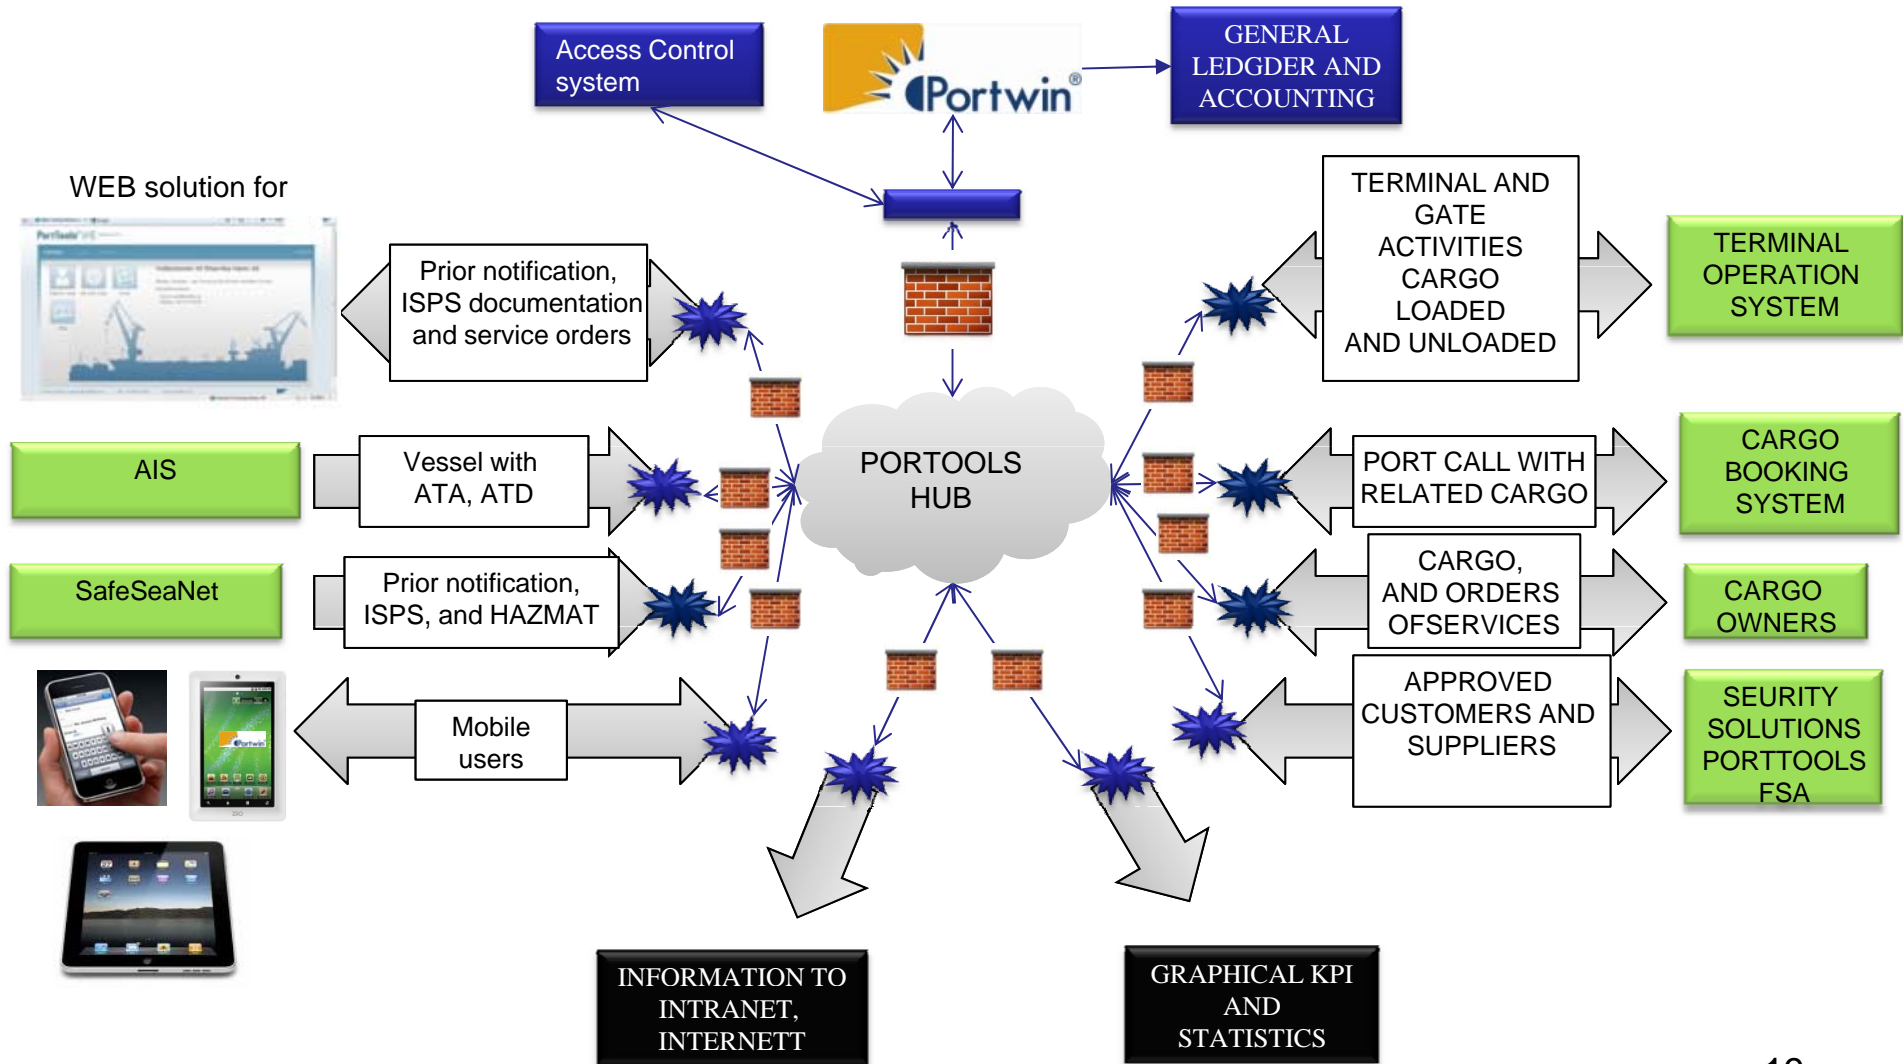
Access Control system

Portwin®

GENERAL LEDGDER AND ACCOUNTING

WEB solution for

Prior notification, ISPS documentation and service orders

TERMINAL AND GATE ACTIVITIES CARGO LOADED AND UNLOADED

TERMINAL OPERATION SYSTEM

AIS

Vessel with ATA, ATD

PORTOOLS HUB

PORT CALL WITH RELATED CARGO

CARGO BOOKING SYSTEM

SafeSeaNet

Prior notification, ISPS, and HAZMAT

CARGO, AND ORDERS OFSERVICES

CARGO OWNERS

Mobile users

APPROVED CUSTOMERS AND SUPPLIERS

SEURITY SOLUTIONS PORTTOOLS FSA

INFORMATION TO INTRANET, INTERNETT

GRAPHICAL KPI AND STATISTICS